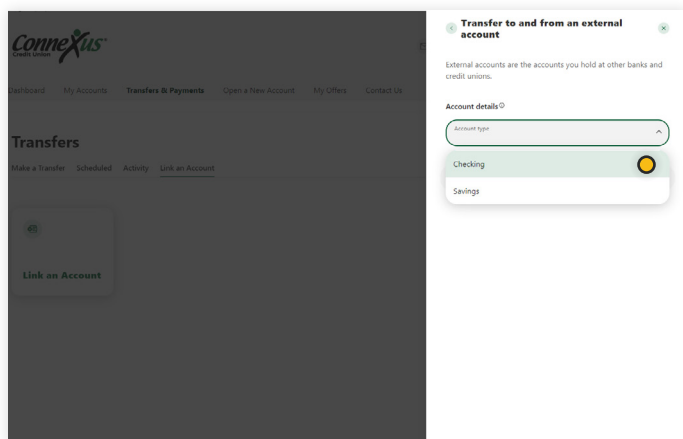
Connexus
Credit Union

Dashboard My Accounts Transfers & Payments Open a New Account My Offers Contact Us

Transfers

Make a Transfer Scheduled Activity Link an Account

Link an Account

Transfer to and from an external account

External accounts are the accounts you hold at other banks and credit unions.

Account details

Account type

Checking

Savings